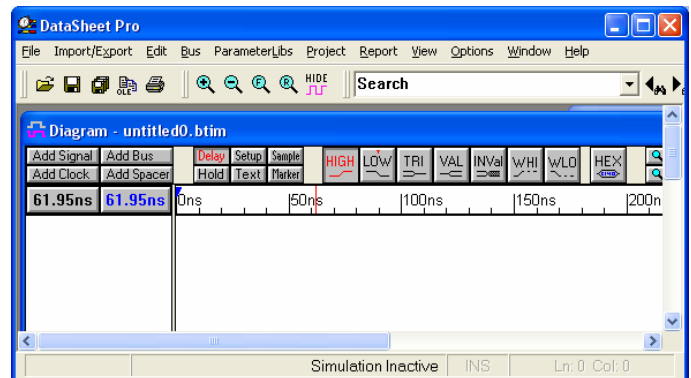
DataSheet Pro

File Import/Export Edit Bus ParameterLibs Project Report View Options Window Help

HIDE

Search

Diagram - untitled0.btim

Add Signal Add Bus
Add Clock Add Spacer

Delay Setup Sample
Hold Text Marker

HIGH LOW TRI VAL INVal WHI WLO HEX

61.95ns 61.95ns

0ns 50ns 100ns 150ns 200n

Simulation Inactive INS Ln: 0 Col: 0